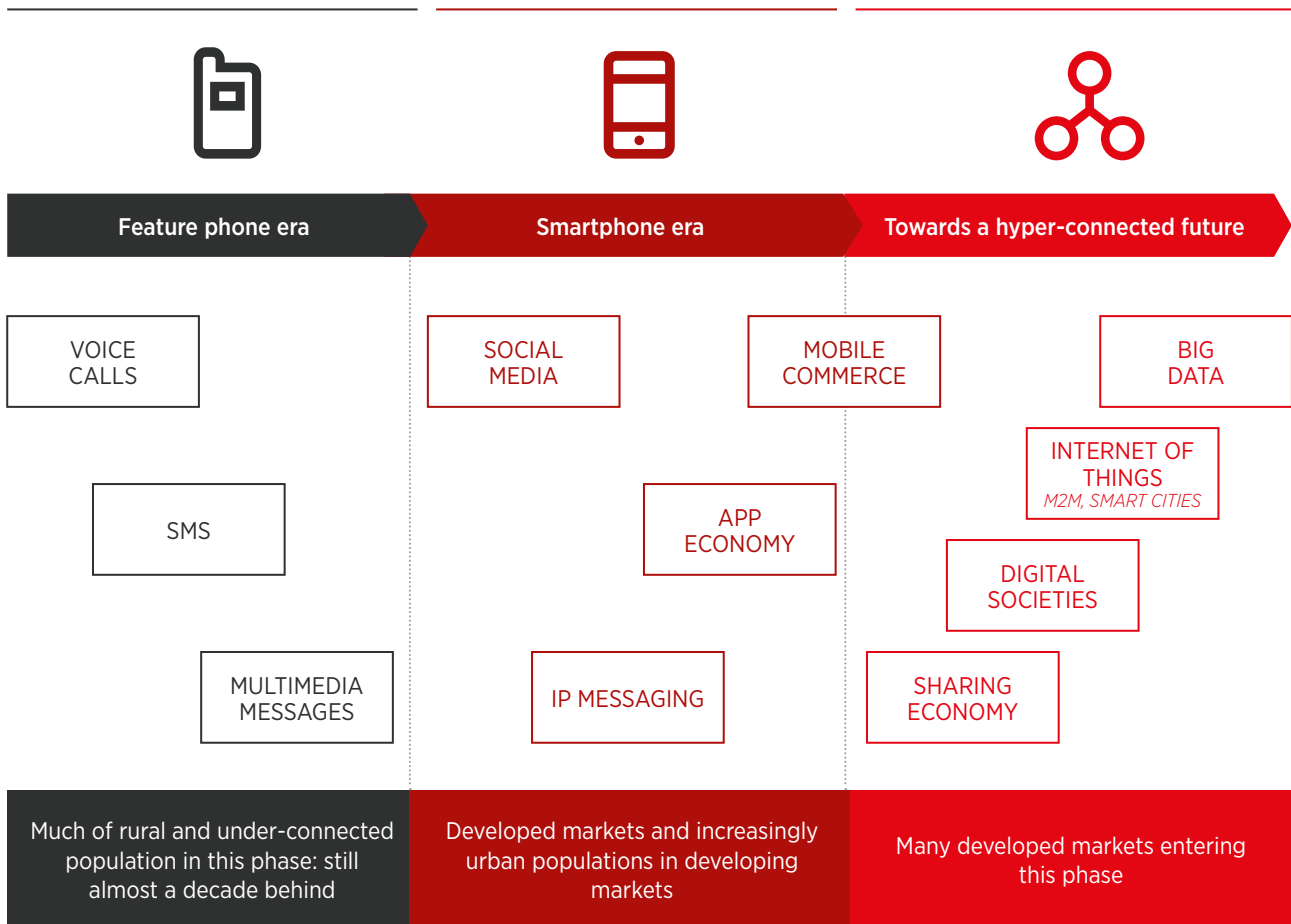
Feature phone era

Smartphone era

Towards a hyper-connected future

VOICE CALLS

SMS

MULTIMEDIA MESSAGES

SOCIAL MEDIA

MOBILE COMMERCE

APP ECONOMY

IP MESSAGING

BIG DATA

INTERNET OF THINGS
M2M, SMART CITIES

DIGITAL SOCIETIES

SHARING ECONOMY

Much of rural and under-connected population in this phase: still almost a decade behind

Developed markets and increasingly urban populations in developing markets

Many developed markets entering this phase